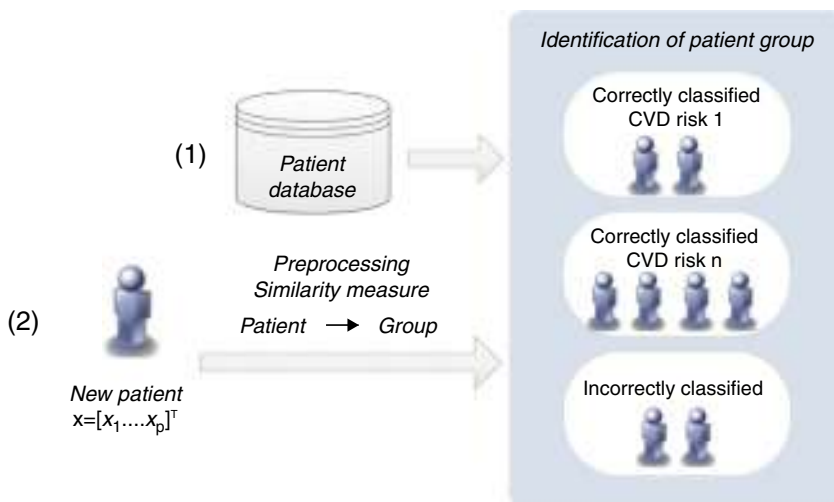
Identification of patient group

(1)

Patient database

Correctly classified CVD risk 1

Correctly classified CVD risk n

Preprocessing
Similarity measure

Patient → Group

(2)

New patient
$x=[x_1....x_p]^T$

Incorrectly classified